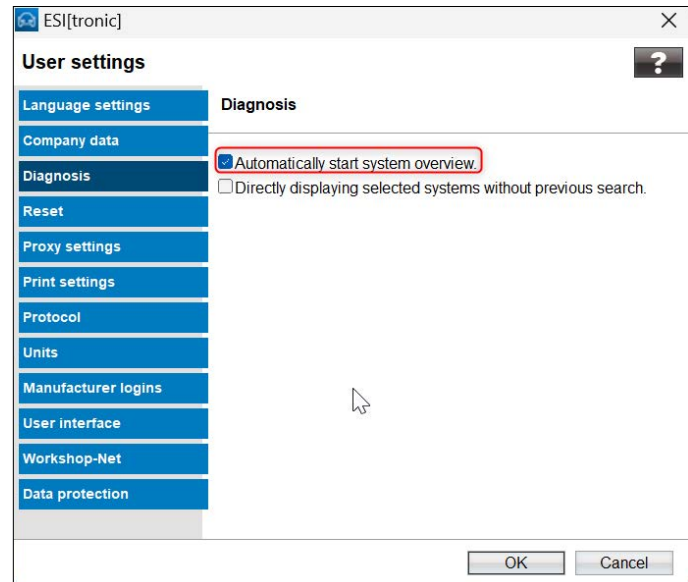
ESI[tronic]

User settings

?

Language settings
Company data
Diagnosis
Reset
Proxy settings
Print settings
Protocol
Units
Manufacturer logins
User interface
Workshop-Net
Data protection

Diagnosis

Automatically start system overview.
Directly displaying selected systems without previous search.

OK
Cancel